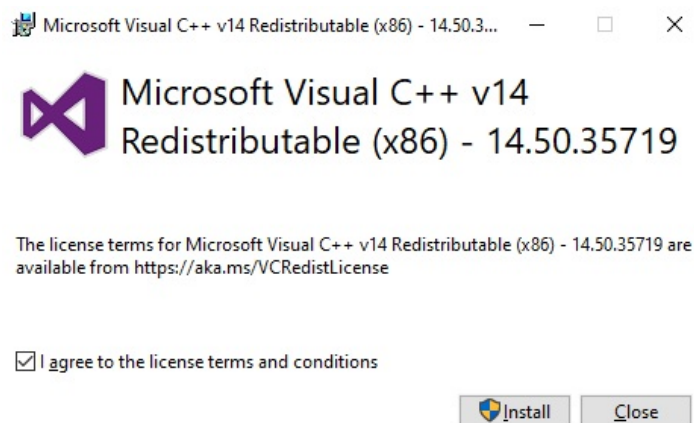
Microsoft Visual C++ v14 Redistributable (x86) - 14.50.3...

Microsoft Visual C++ v14 Redistributable (x86) - 14.50.35719

The license terms for Microsoft Visual C++ v14 Redistributable (x86) - 14.50.35719 are available from https://aka.ms/VCRedistLicense

I agree to the license terms and conditions

Install

Close